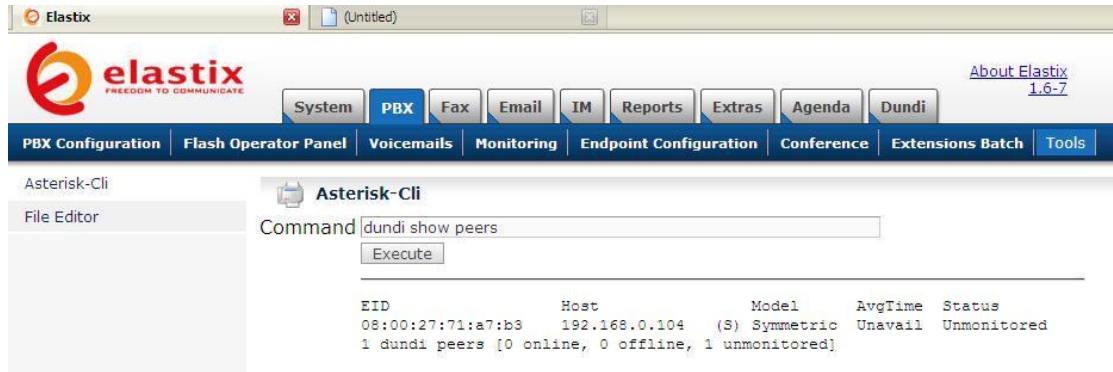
Elastix
(Untitled)

elastix
FREEDOM TO COMMUNICATE

System PBX Fax Email IM Reports Extras Agenda Dundi

About Elastix 1.6-7

PBX Configuration | Flash Operator Panel | Voicemails | Monitoring | Endpoint Configuration | Conference | Extensions Batch | Tools

Asterisk-Cli
File Editor

Asterisk-Cli

Command dundi show peers

Execute

| EID | Host | | Model | AvgTime | Status |
|---|---|---|---|---|---|
| 08:00:27:71:a7:b3 | 192.168.0.104 | (S) | Symmetric | Unavail | Unmonitored |

1 dundi peers [0 online, 0 offline, 1 unmonitored]